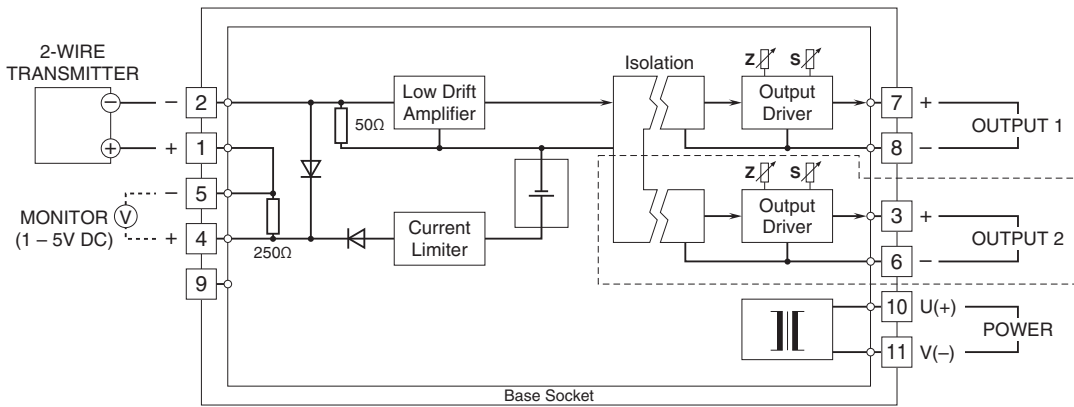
2-WIRE
TRANSMITTER

−
+
2
1
5
4
9
−
+
MONITOR V
(1 – 5V DC)
250Ω
50Ω
Low Drift
Amplifier
Current
Limiter
Isolation
Z S
Output
Driver
Z S
Output
Driver
7 +
8 −
OUTPUT 1
3 +
6 −
OUTPUT 2
10 U(+)
11 V(−)
POWER
Base Socket